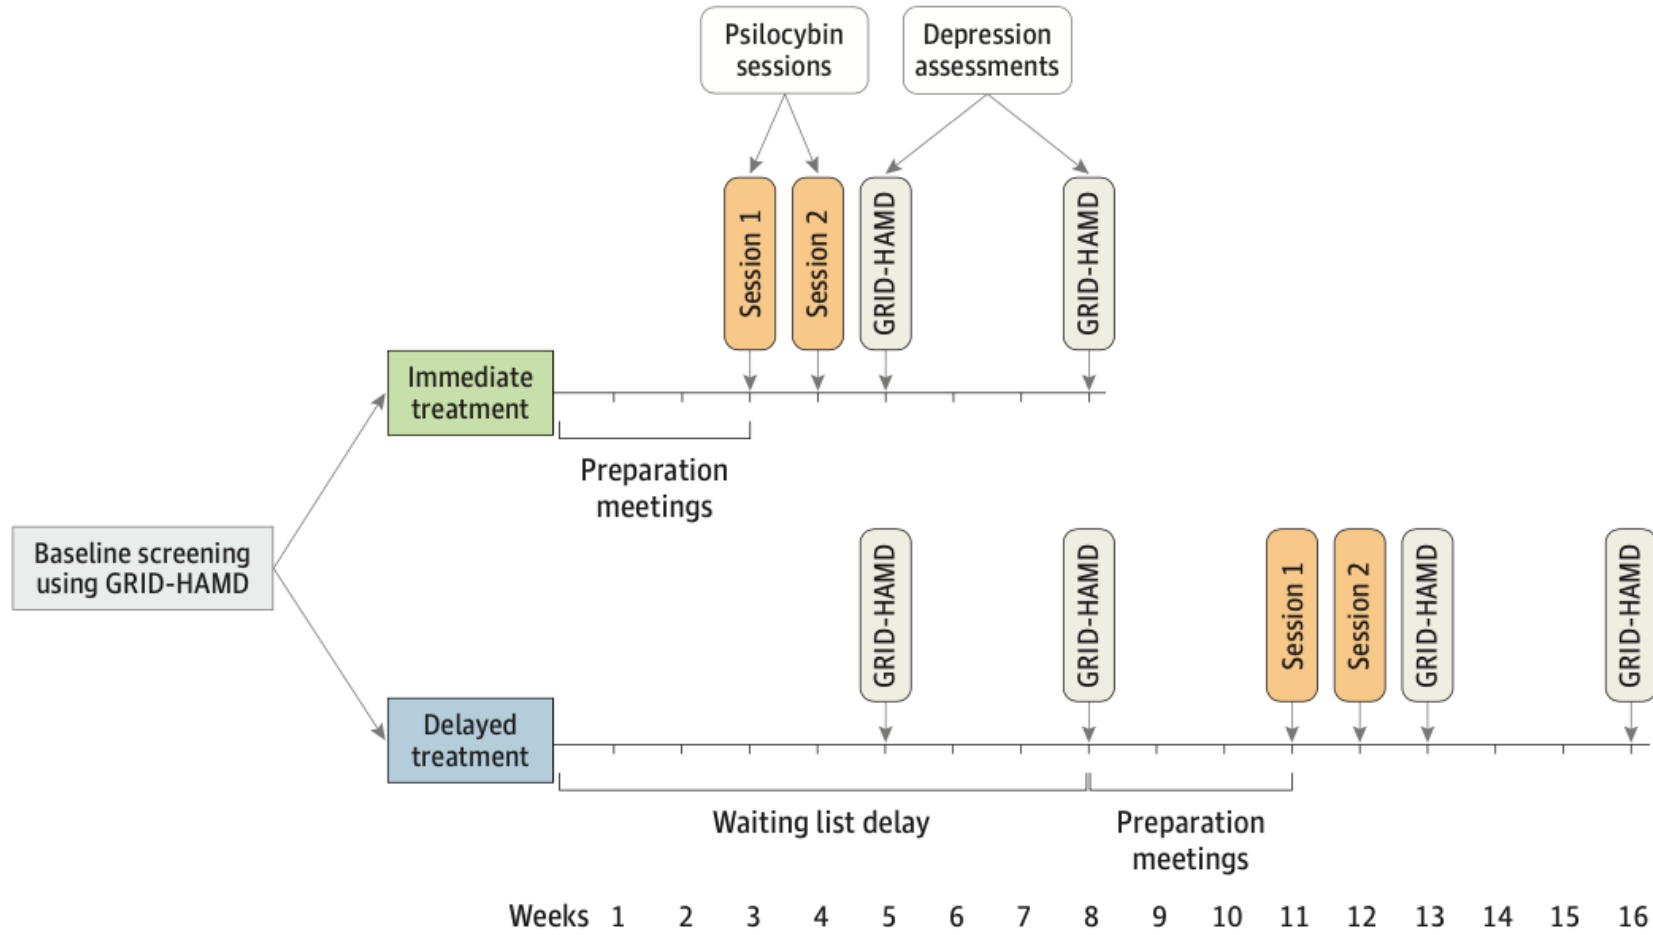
Psilocybin sessions

Depression assessments

Session 1

Session 2

GRID-HAMD

GRID-HAMD

Immediate treatment

Preparation meetings

Baseline screening using GRID-HAMD

GRID-HAMD

GRID-HAMD

Session 1

Session 2

GRID-HAMD

GRID-HAMD

Delayed treatment

Waiting list delay

Preparation meetings

Weeks 1 2 3 4 5 6 7 8 9 10 11 12 13 14 15 16